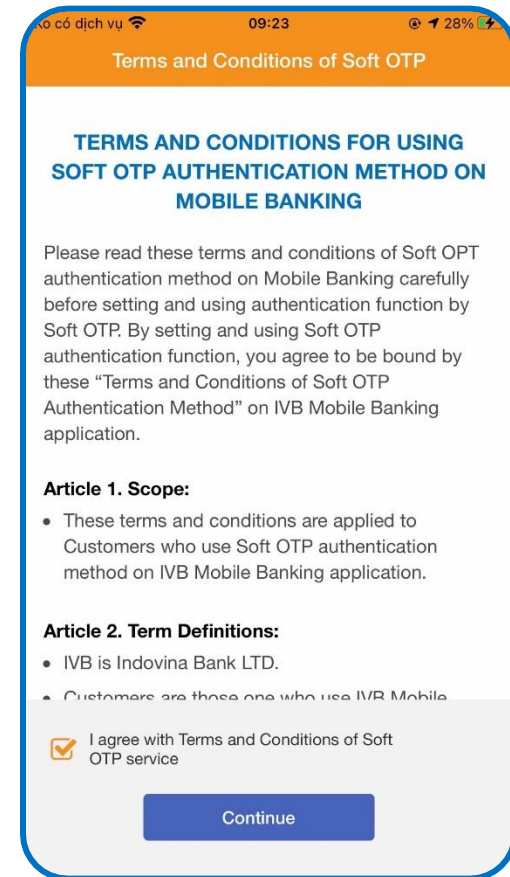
o có dịch vụ 09:23 28%

Terms and Conditions of Soft OTP

TERMS AND CONDITIONS FOR USING SOFT OTP AUTHENTICATION METHOD ON MOBILE BANKING

Please read these terms and conditions of Soft OPT authentication method on Mobile Banking carefully before setting and using authentication function by Soft OTP. By setting and using Soft OTP authentication function, you agree to be bound by these "Terms and Conditions of Soft OTP Authentication Method" on IVB Mobile Banking application.

Article 1. Scope:

• These terms and conditions are applied to Customers who use Soft OTP authentication method on IVB Mobile Banking application.

Article 2. Term Definitions:

• IVB is Indovina Bank LTD.

• Customers are those one who use IVB Mobile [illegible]

I agree with Terms and Conditions of Soft OTP service

Continue